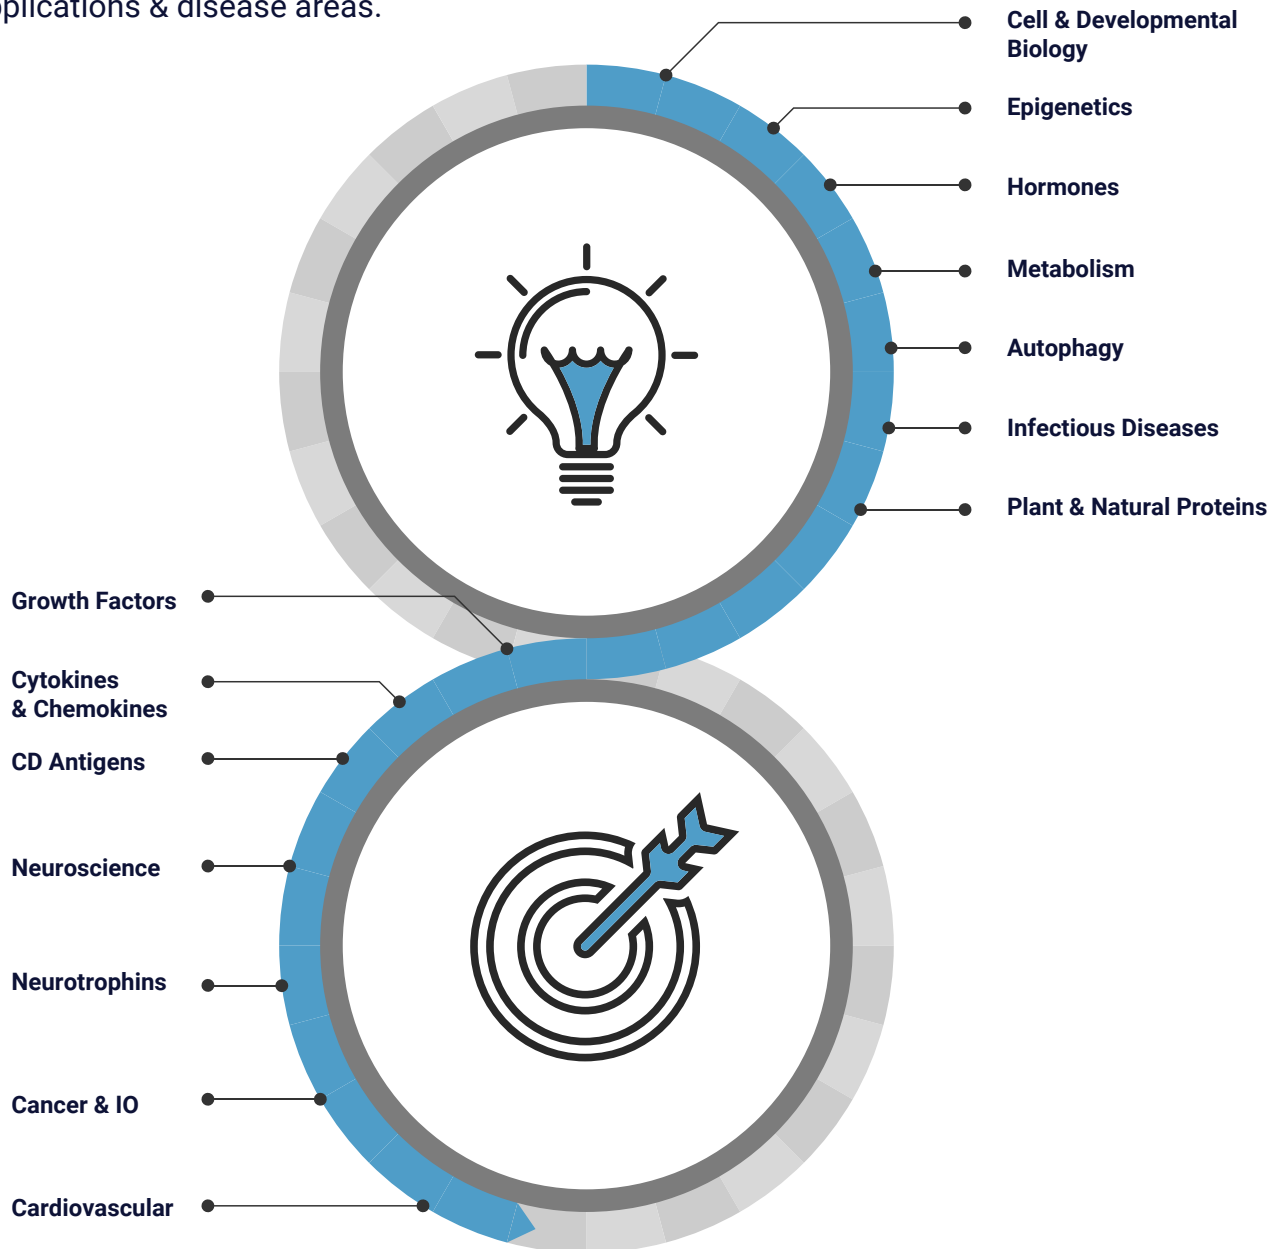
plications & disease areas.

Cell & Developmental Biology

Epigenetics

Hormones

Metabolism

Autophagy

Infectious Diseases

Plant & Natural Proteins

Growth Factors

Cytokines & Chemokines

CD Antigens

Neuroscience

Neurotrophins

Cancer & IO

Cardiovascular